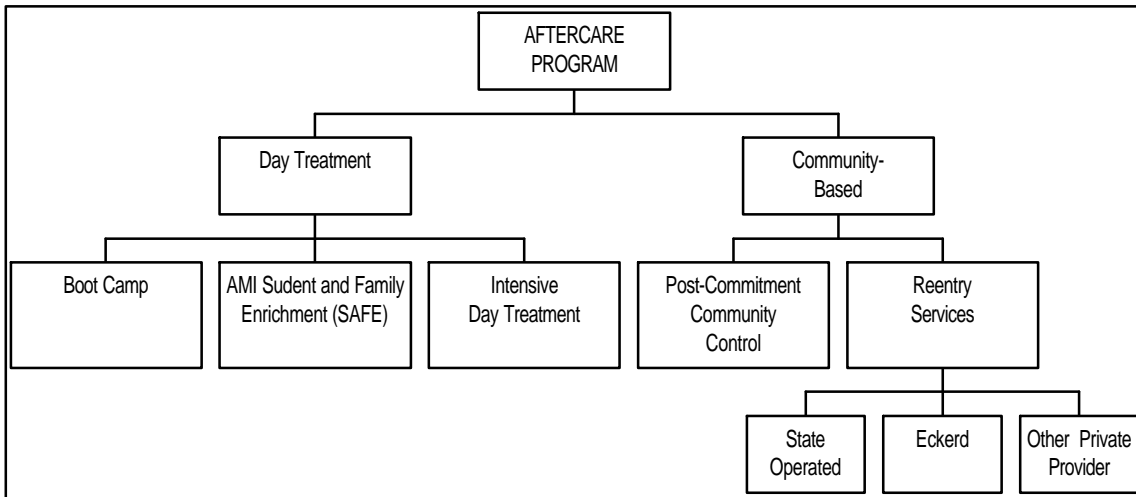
AFTERCARE PROGRAM

Day Treatment

Community-Based

Boot Camp

AMI Sudent and Family Enrichment (SAFE)

Intensive Day Treatment

Post-Commitment Community Control

Reentry Services

State Operated

Eckerd

Other Private Provider